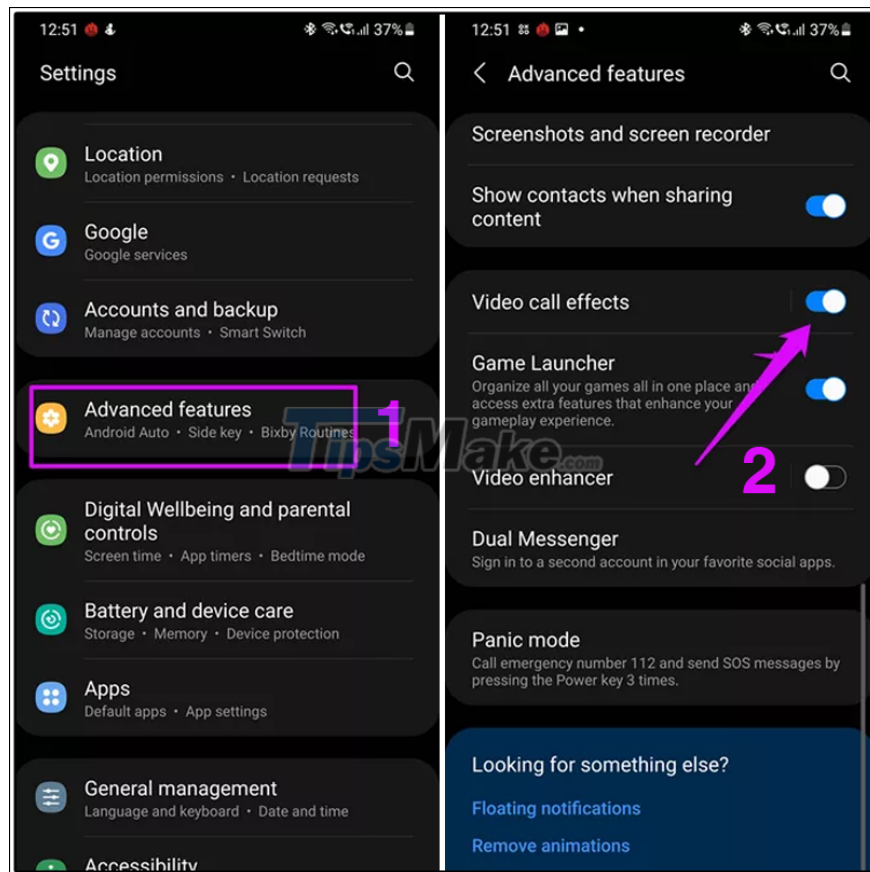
12:51 37%

Settings

Location
Location permissions • Location requests

Google
Google services

Accounts and backup
Manage accounts • Smart Switch

Advanced features
Android Auto • Side key • Bixby Routines

1

Digital Wellbeing and parental controls
Screen time • App timers • Bedtime mode

Battery and device care
Storage • Memory • Device protection

Apps
Default apps • App settings

General management
Language and keyboard • Date and time

Accessibility

12:51 37%

Advanced features

Screenshots and screen recorder

Show contacts when sharing content

Video call effects

Game Launcher
Organize all your games all in one place and access extra features that enhance your gameplay experience.

Video enhancer

2

Dual Messenger
Sign in to a second account in your favorite social apps.

Panic mode
Call emergency number 112 and send SOS messages by pressing the Power key 3 times.

Looking for something else?

Floating notifications

Remove animations

TipsMake.com